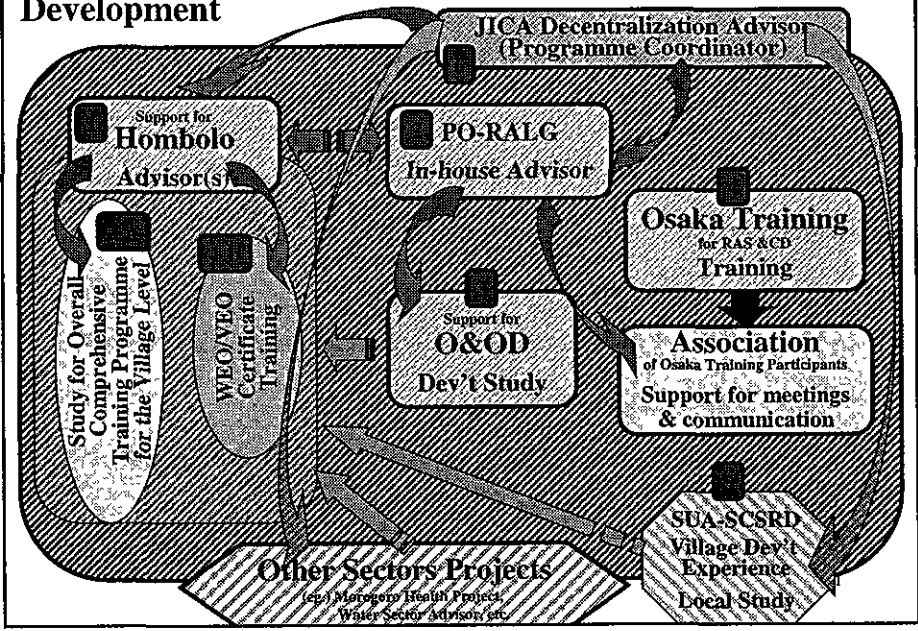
Development

JICA Decentralization Advisor (Programme Coordinator)

Support for Hombolo Advisor(s)

PO-RALG In-house Advisor

Osaka Training for RAS & CD Training

Study for Overall Comprehensive Training Programme for the Village Level

WEO/VEO Certificate Training

Support for O&OD Dev't Study

Association of Osaka Training Participants Support for meetings & communication

Other Sectors Projects (eg.) Morogoro Health Project, Water Sector Advisor, etc.

SUA-SCSRD Village Dev't Experience Local Study